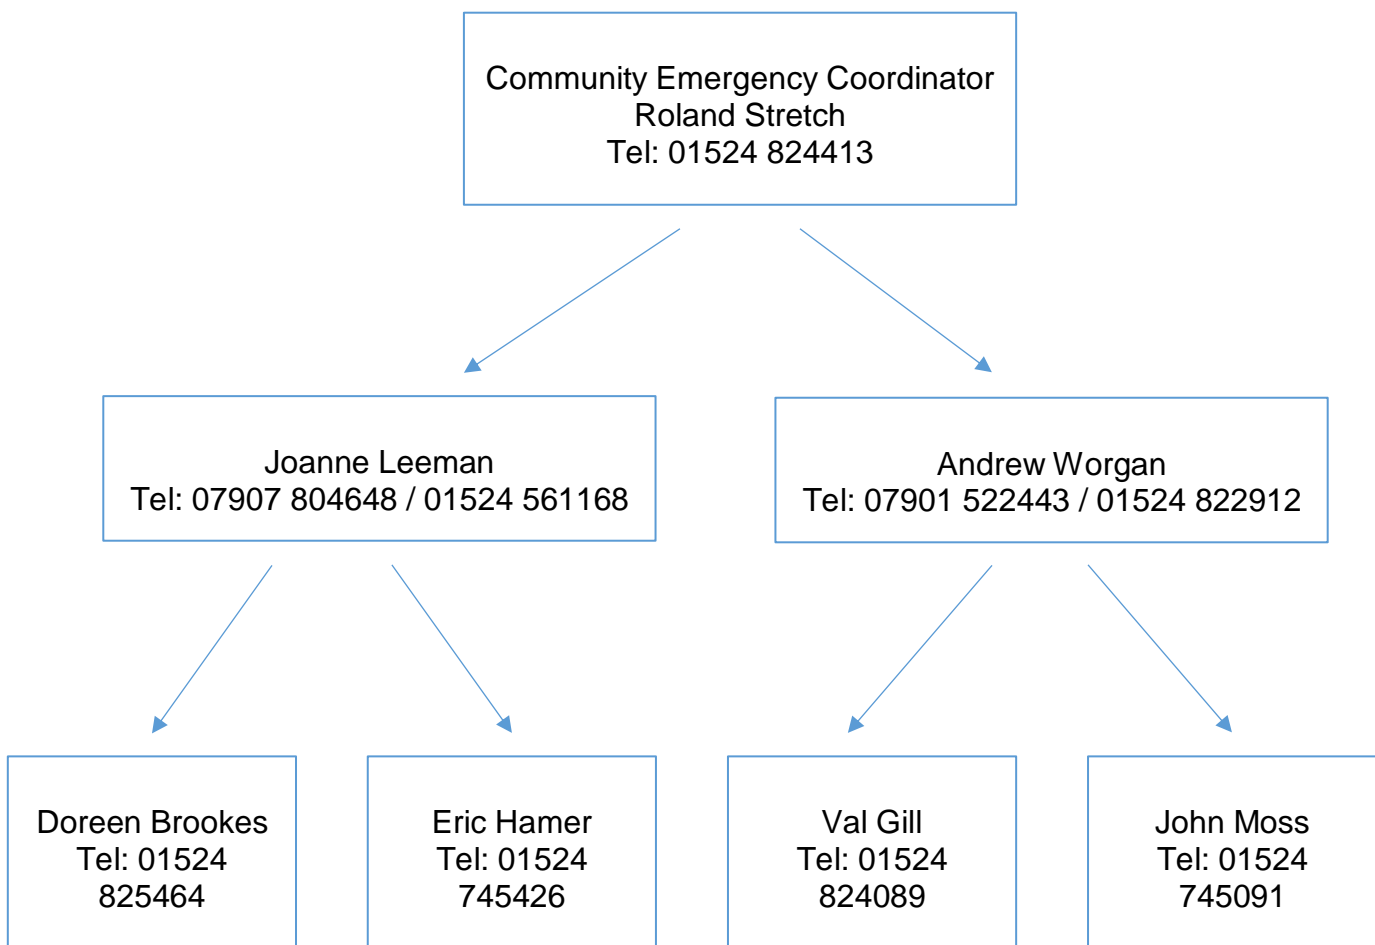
Community Emergency Coordinator
Roland Stretch
Tel: 01524 824413

Joanne Leeman
Tel: 07907 804648 / 01524 561168

Andrew Worgan
Tel: 07901 522443 / 01524 822912

Doreen Brookes
Tel: 01524
825464

Eric Hamer
Tel: 01524
745426

Val Gill
Tel: 01524
824089

John Moss
Tel: 01524
745091